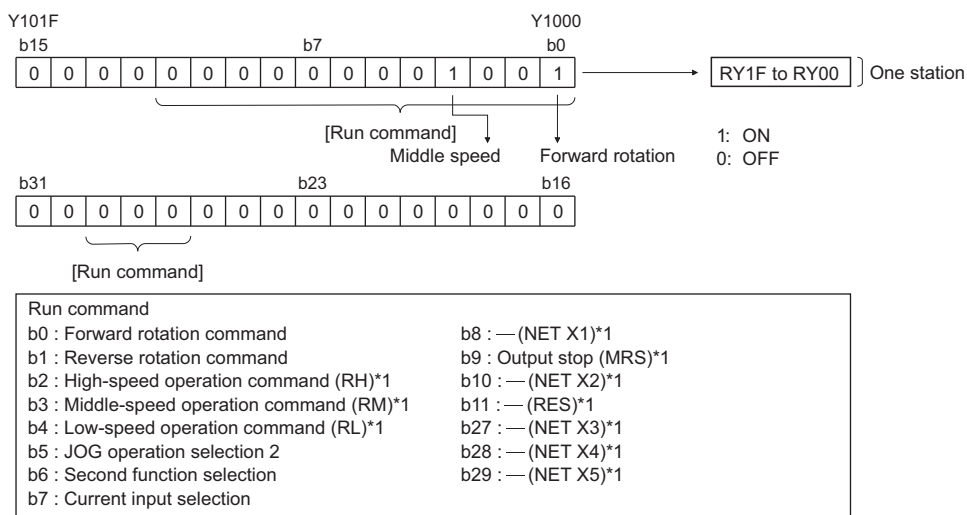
Y101F Y1000
b15 b7 b0

| 0 | 0 | 0 | 0 | 0 | 0 | 0 | 0 | 0 | 0 | 0 | 0 | 1 | 0 | 0 | 1 |
|---|---|---|---|---|---|---|---|---|---|---|---|---|---|---|---|

RY1F to RY00 One station

[Run command]
Middle speed Forward rotation

1: ON
0: OFF

b31 b23 b16

| 0 | 0 | 0 | 0 | 0 | 0 | 0 | 0 | 0 | 0 | 0 | 0 | 0 | 0 | 0 | 0 |
|---|---|---|---|---|---|---|---|---|---|---|---|---|---|---|---|

[Run command]

Run command
b0 : Forward rotation command
b1 : Reverse rotation command
b2 : High-speed operation command (RH)*1
b3 : Middle-speed operation command (RM)*1
b4 : Low-speed operation command (RL)*1
b5 : JOG operation selection 2
b6 : Second function selection
b7 : Current input selection

b8 : —(NET X1)*1
b9 : Output stop (MRS)*1
b10 : —(NET X2)*1
b11 : —(RES)*1
b27 : —(NET X3)*1
b28 : —(NET X4)*1
b29 : —(NET X5)*1